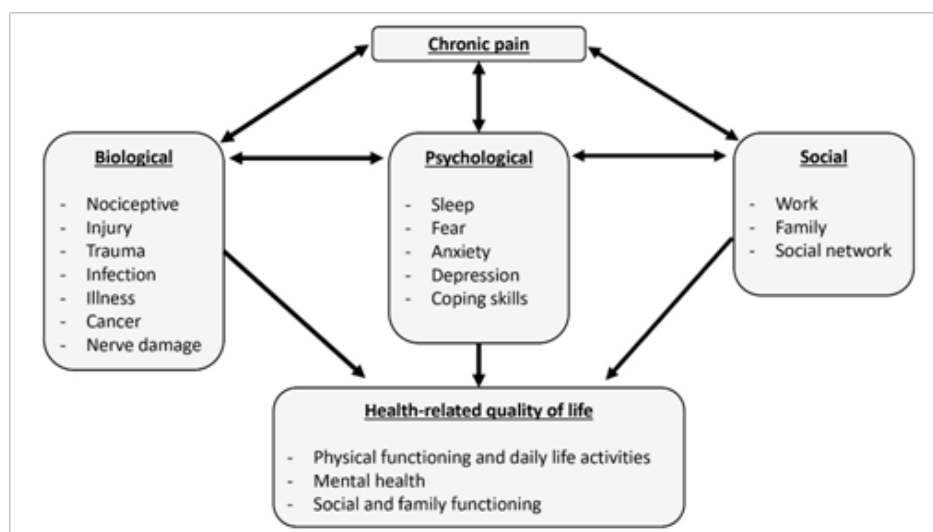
Chronic pain

Biological

- Nociceptive
- Injury
- Trauma
- Infection
- Illness
- Cancer
- Nerve damage

Psychological

- Sleep
- Fear
- Anxiety
- Depression
- Coping skills

Social

- Work
- Family
- Social network

Health-related quality of life

- Physical functioning and daily life activities
- Mental health
- Social and family functioning